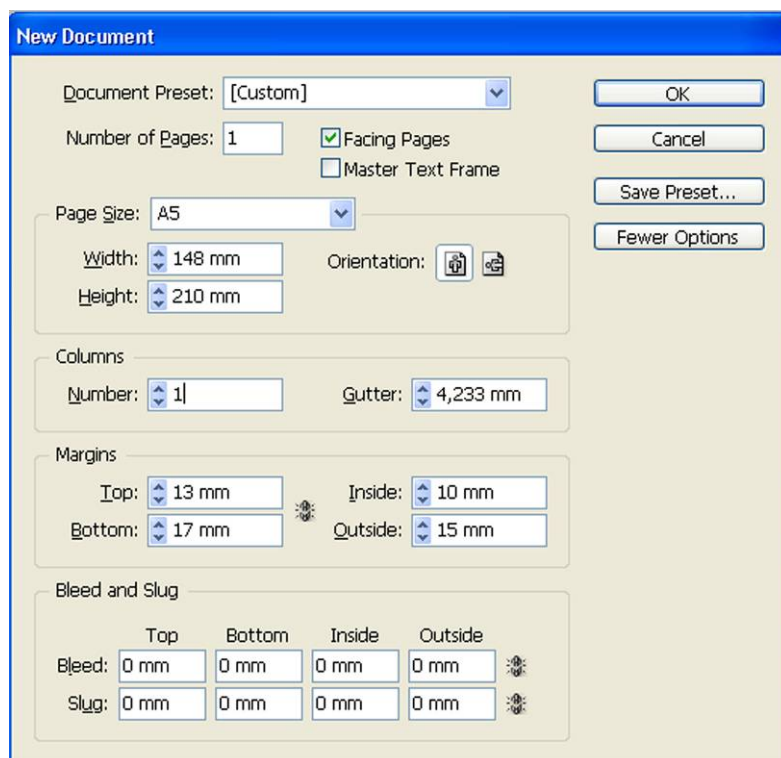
New Document

Document Preset: [Custom]

Number of Pages: 1

Facing Pages

Master Text Frame

OK

Cancel

Save Preset...

Fewer Options

Page Size: A5

Width: 148 mm

Height: 210 mm

Orientation:

Columns

Number: 1

Gutter: 4,233 mm

Margins

Top: 13 mm

Bottom: 17 mm

Inside: 10 mm

Outside: 15 mm

Bleed and Slug

| | Top | Bottom | Inside | Outside |
|---|---|---|---|---|
| Bleed: | 0 mm | 0 mm | 0 mm | 0 mm |
| Slug: | 0 mm | 0 mm | 0 mm | 0 mm |